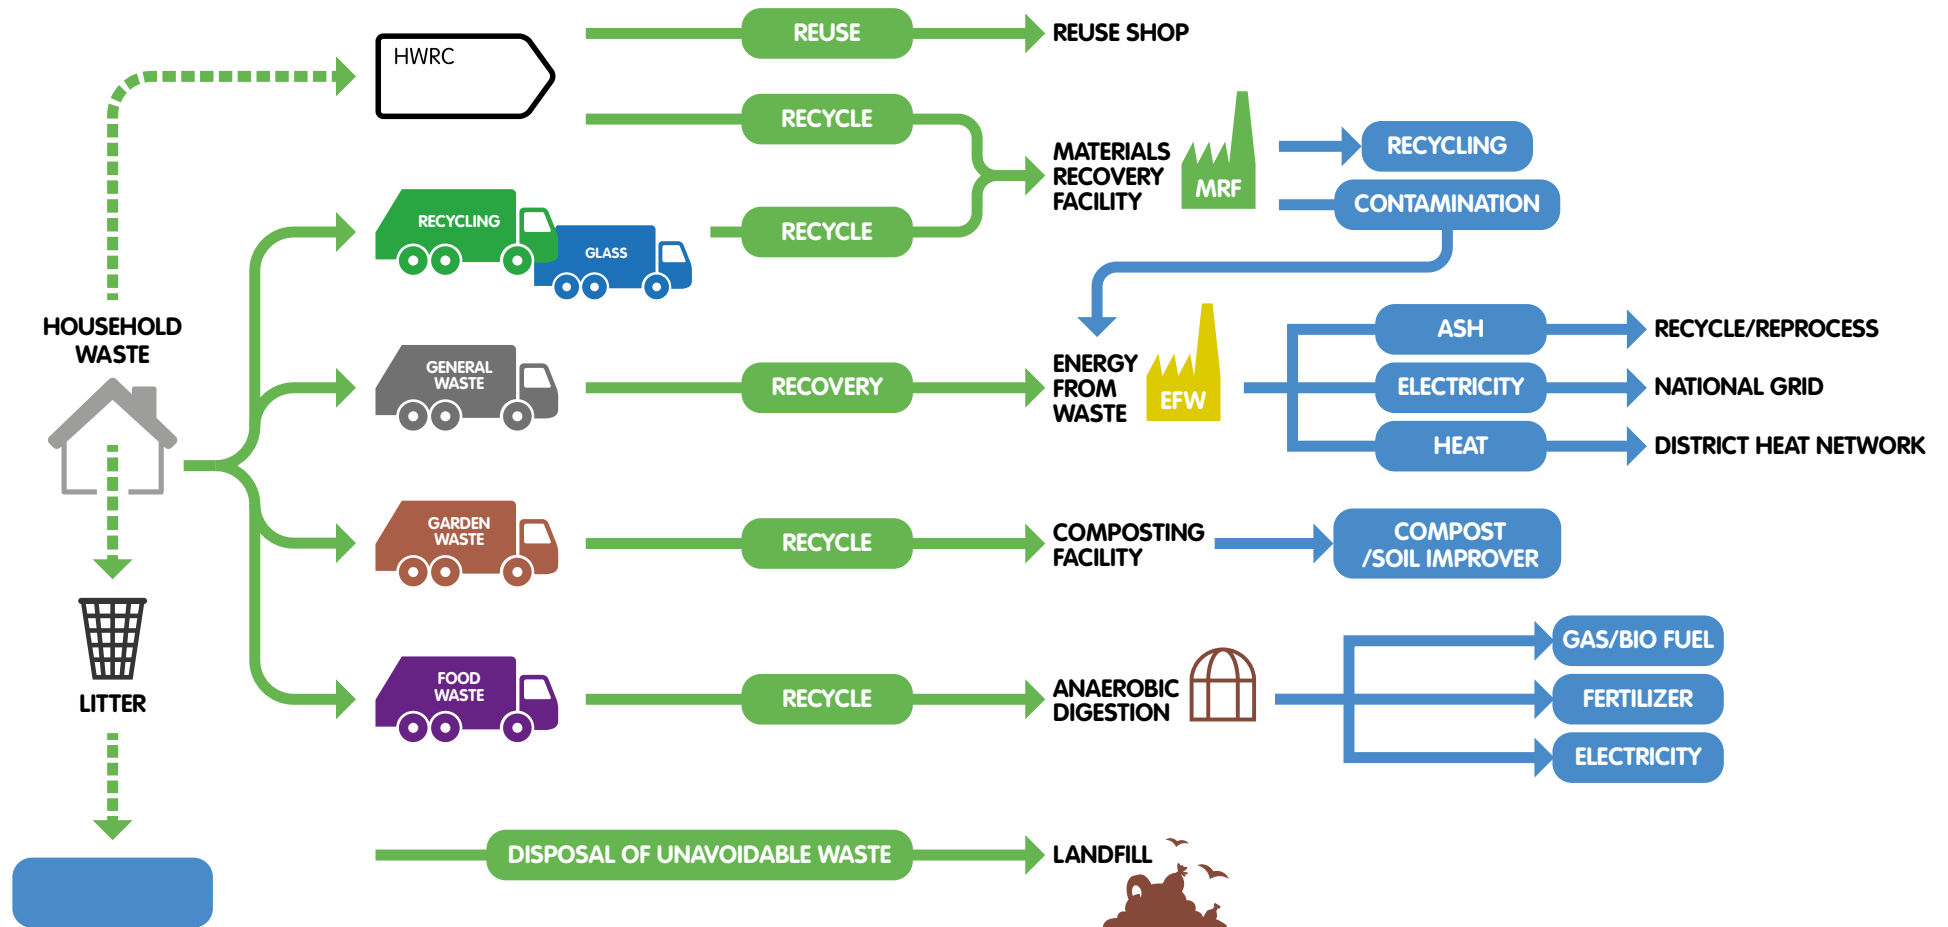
HWRC

REUSE

REUSE SHOP

RECYCLE

RECYCLING

GLASS

RECYCLE

MATERIALS RECOVERY FACILITY

MRF

RECYCLING

CONTAMINATION

HOUSEHOLD WASTE

GENERAL WASTE

RECOVERY

ENERGY FROM WASTE

EFW

ASH

RECYCLE/REPROCESS

ELECTRICITY

NATIONAL GRID

HEAT

DISTRICT HEAT NETWORK

GARDEN WASTE

RECYCLE

COMPOSTING FACILITY

COMPOST /SOIL IMPROVER

LITTER

FOOD WASTE

RECYCLE

ANAEROBIC DIGESTION

GAS/BIO FUEL

FERTILIZER

ELECTRICITY

DISPOSAL OF UNAVOIDABLE WASTE

LANDFILL